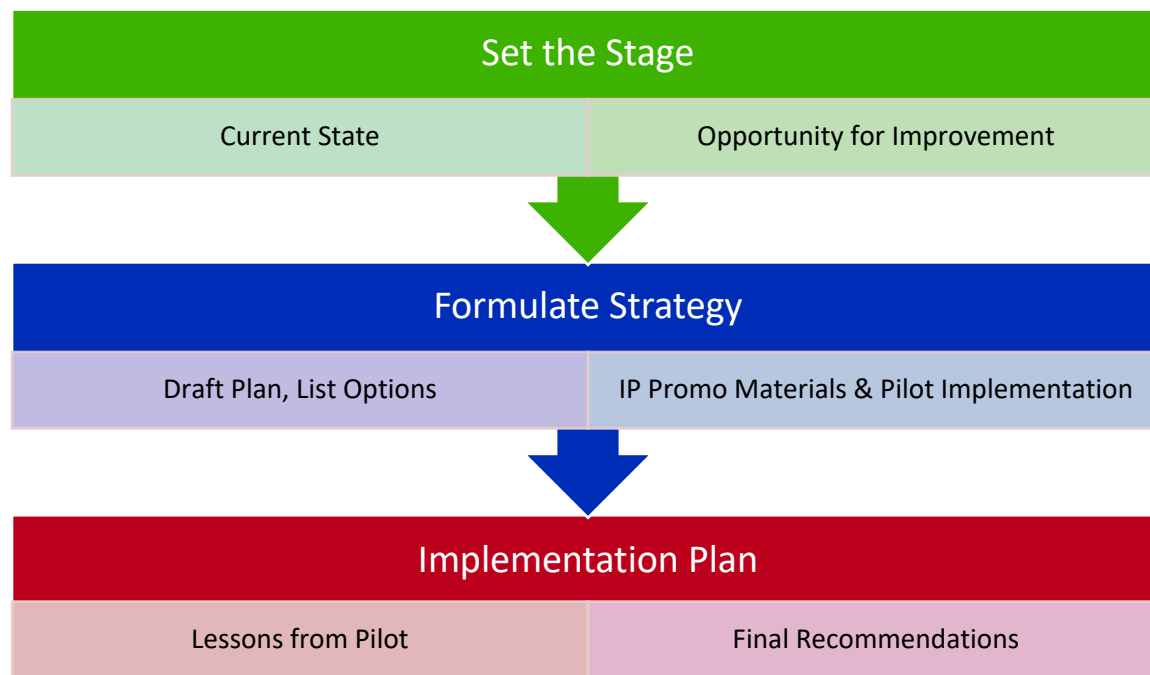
Set the Stage

Current State

Opportunity for Improvement

Formulate Strategy

Draft Plan, List Options

IP Promo Materials & Pilot Implementation

Implementation Plan

Lessons from Pilot

Final Recommendations